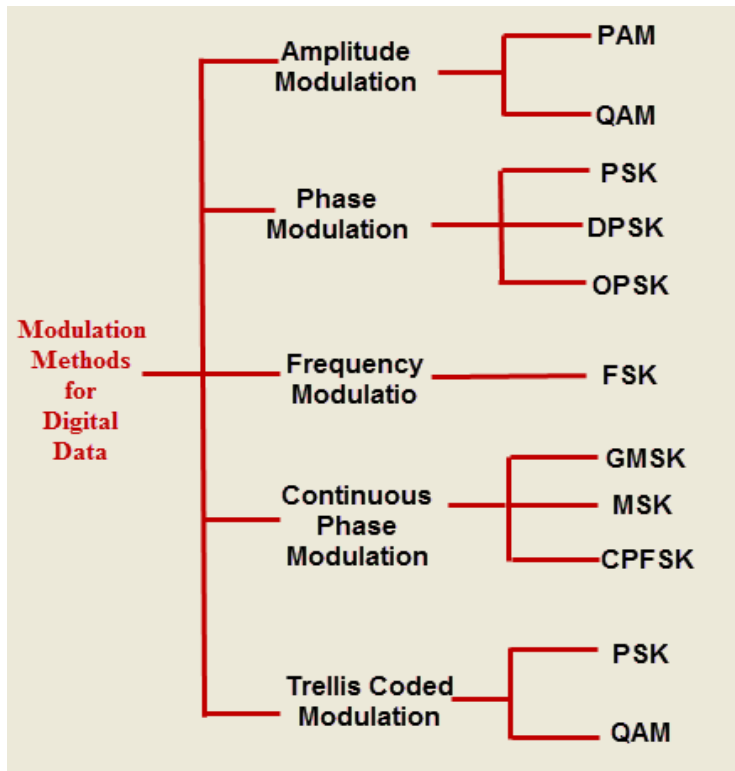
Modulation Methods for Digital Data

Amplitude Modulation

PAM

QAM

Phase Modulation

PSK

DPSK

OPSK

Frequency Modulatio

FSK

Continuous Phase Modulation

GMSK

MSK

CPFSK

Trellis Coded Modulation

PSK

QAM